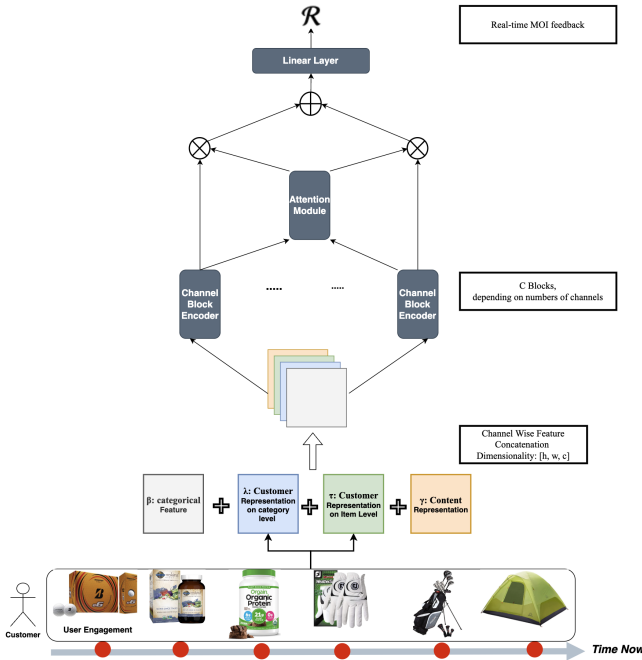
$\mathcal{R}$

Real-time MOI feedback

Linear Layer

Attention Module

Channel Block Encoder

.....

.....

Channel Block Encoder

C Blocks, depending on numbers of channels

Channel Wise Feature Concatenation Dimensionality: [h, w, c]

β: categorical Feature

λ: Customer Representation on category level

τ: Customer Representation on Item Level

γ: Content Representation

Customer

User Engagement

Organic Protein

Time Now